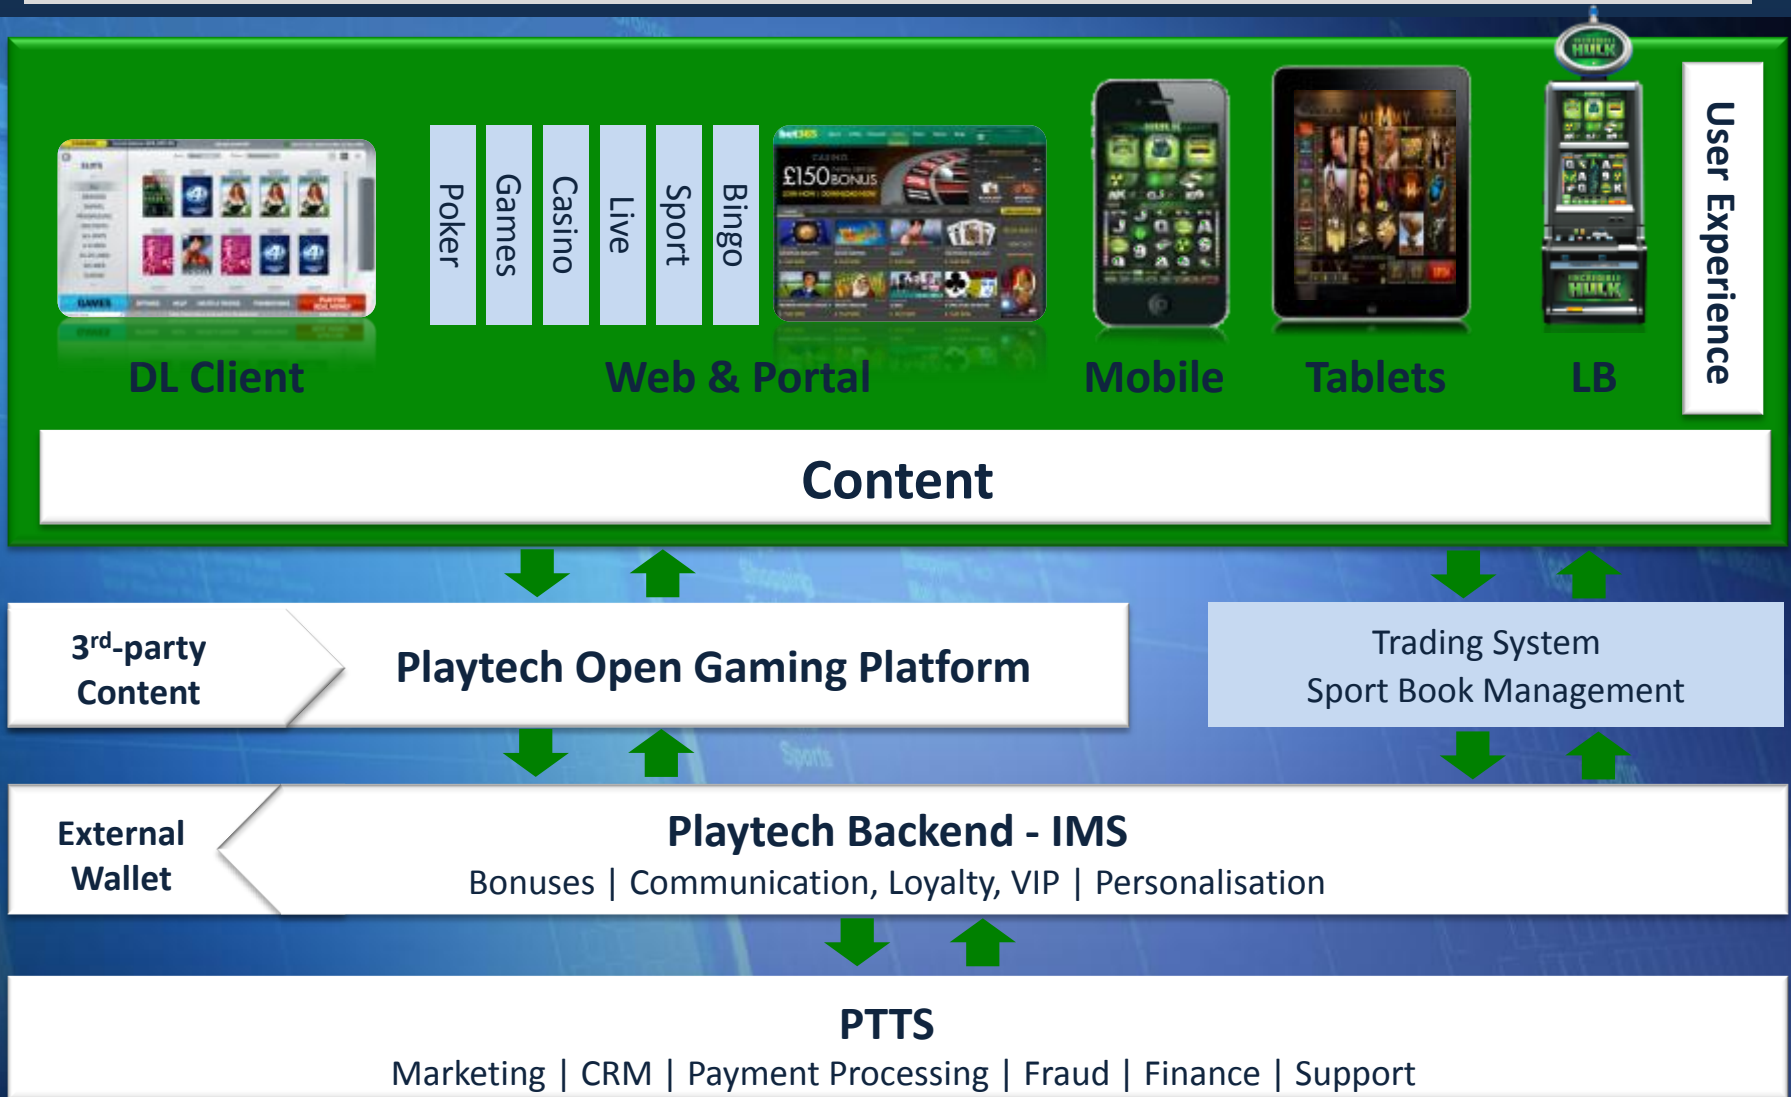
Poker
Games
Casino
Live
Sport
Bingo

£150 BONUS

DL Client

Web & Portal

Mobile

Tablets

LB

User Experience

Content

3$^{rd}$-party Content

Playtech Open Gaming Platform

Trading System
Sport Book Management

External Wallet

Playtech Backend - IMS
Bonuses | Communication, Loyalty, VIP | Personalisation

PTTS
Marketing | CRM | Payment Processing | Fraud | Finance | Support